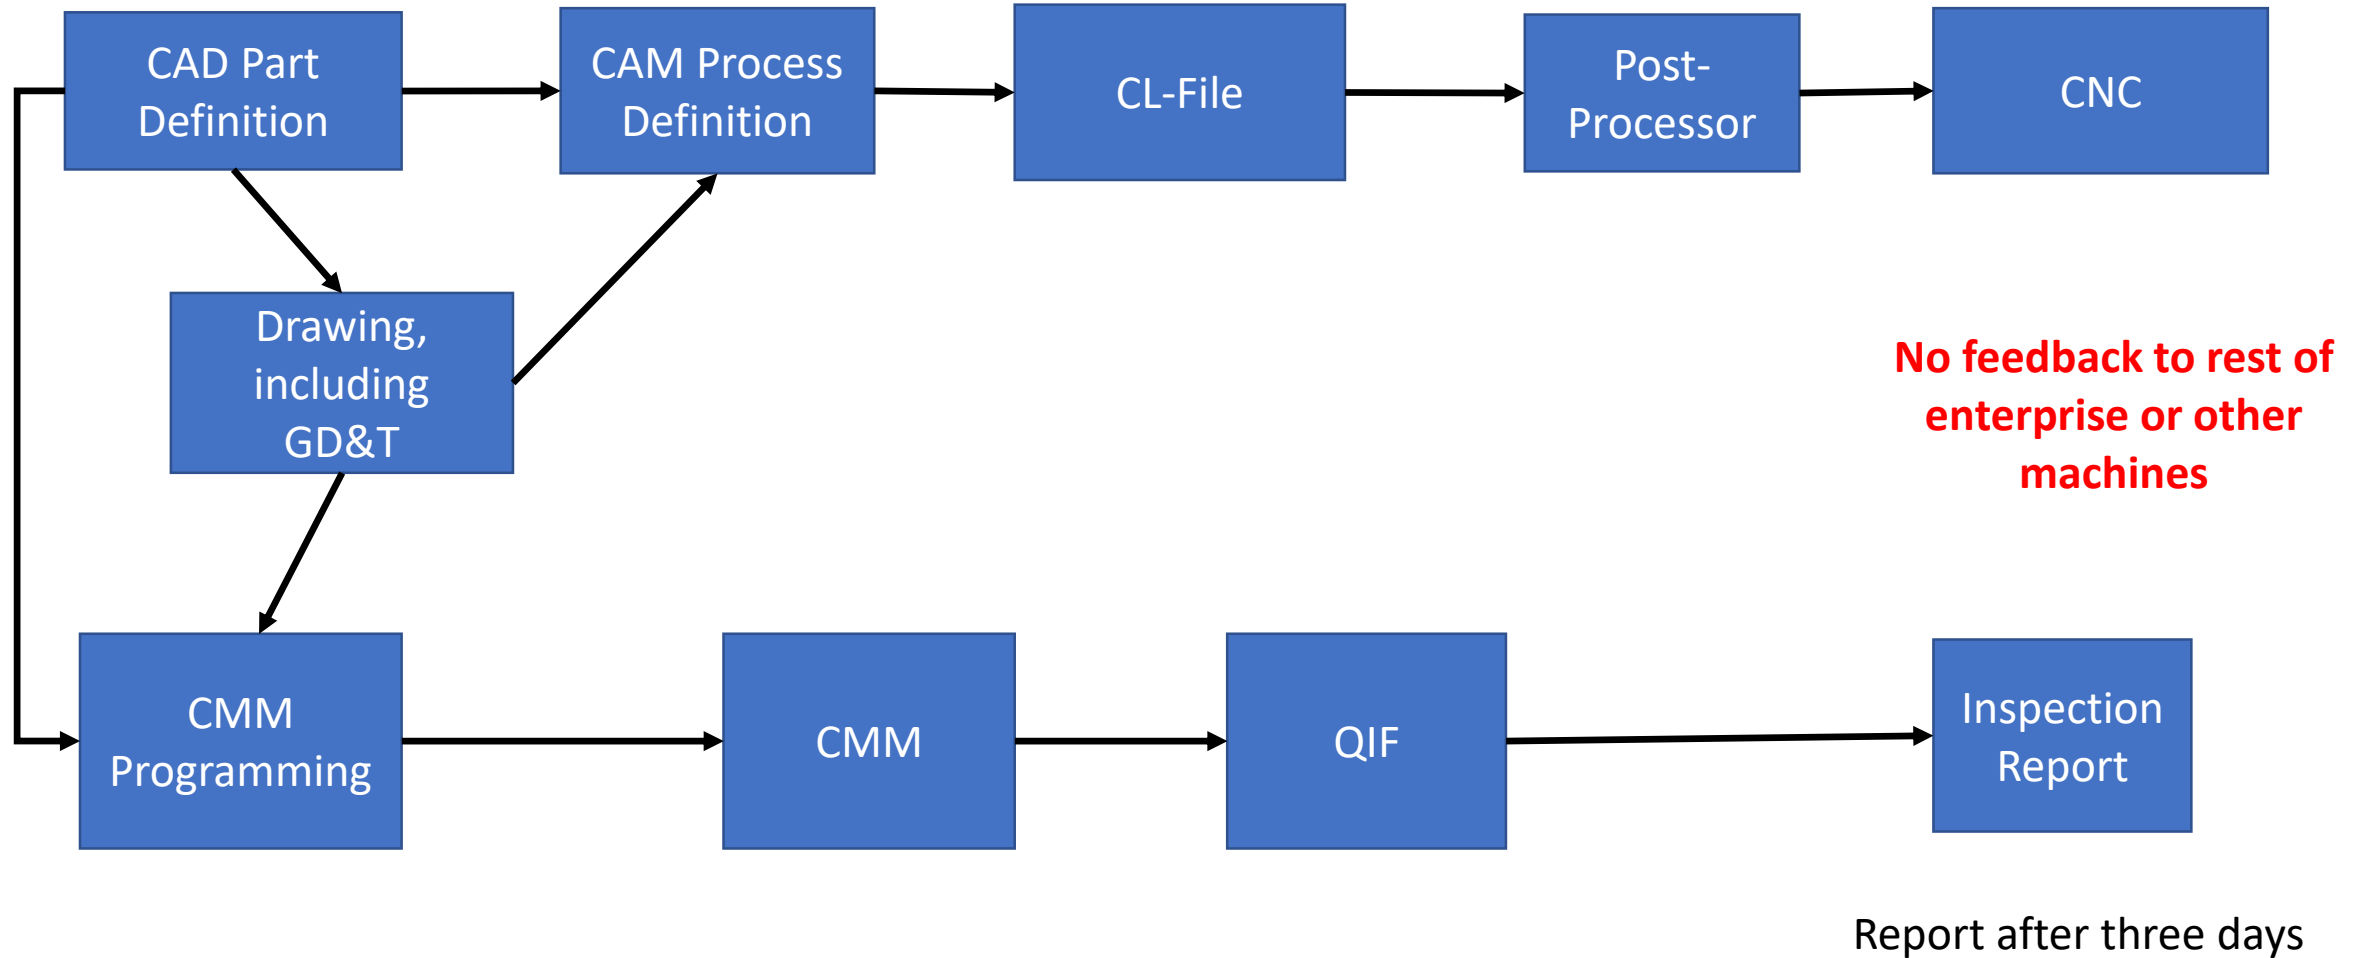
CAD Part Definition

CAM Process Definition

CL-File

Post-Processor

CNC

Drawing, including GD&T

No feedback to rest of enterprise or other machines

CMM Programming

CMM

QIF

Inspection Report

Report after three days